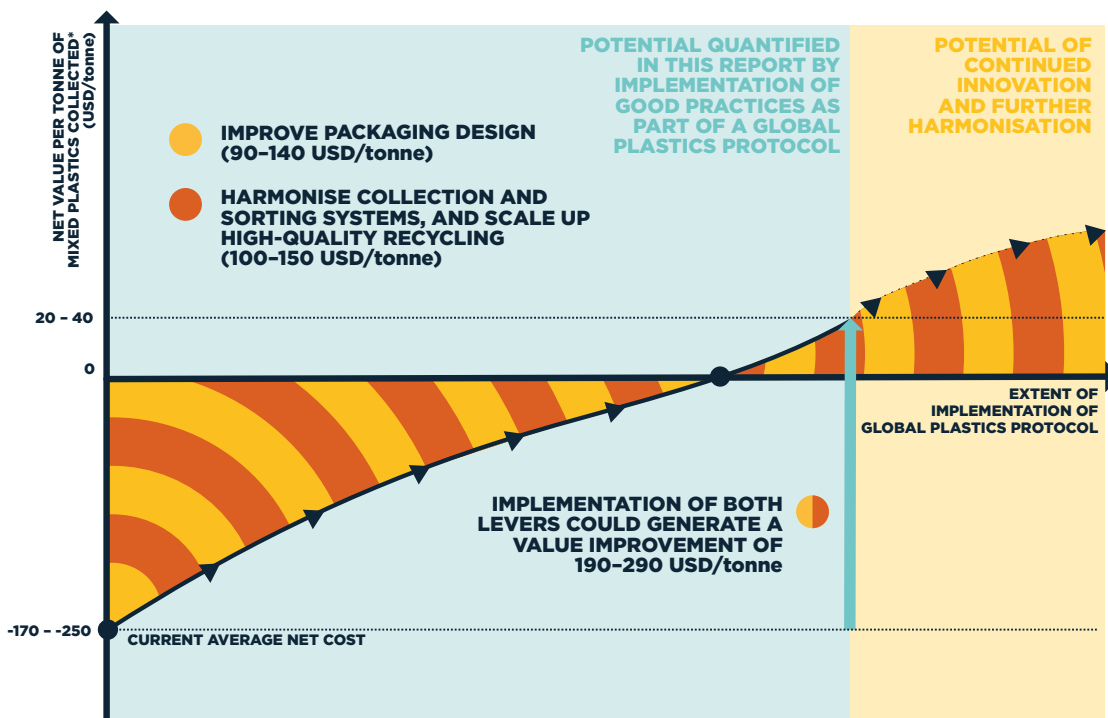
NET VALUE PER TONNE OF MIXED PLASTICS COLLECTED* (USD/tonne)

POTENTIAL QUANTIFIED IN THIS REPORT BY IMPLEMENTATION OF GOOD PRACTICES AS PART OF A GLOBAL PLASTICS PROTOCOL

POTENTIAL OF CONTINUED INNOVATION AND FURTHER HARMONISATION

IMPROVE PACKAGING DESIGN (90–140 USD/tonne)

HARMONISE COLLECTION AND SORTING SYSTEMS, AND SCALE UP HIGH-QUALITY RECYCLING (100–150 USD/tonne)

20 - 40

0

EXTENT OF IMPLEMENTATION OF GLOBAL PLASTICS PROTOCOL

IMPLEMENTATION OF BOTH LEVERS COULD GENERATE A VALUE IMPROVEMENT OF 190–290 USD/tonne

-170 – -250

CURRENT AVERAGE NET COST